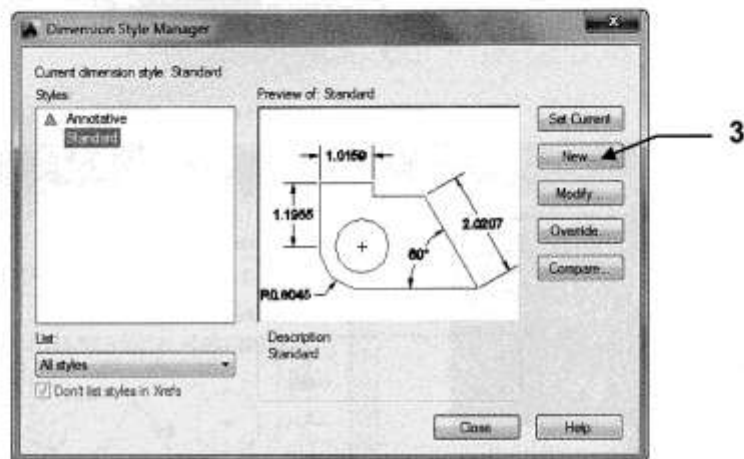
Dimension Style Manager

Current dimension style: Standard

Styles:

Annotative

Standard

Preview of: Standard

1.0159

1.1955

2.0207

60°

R0.8045

Set Current

New...

3

Modify...

Override...

Compare...

List:

All styles

Don't list styles in Xrefs

Description

Standard

Close

Help